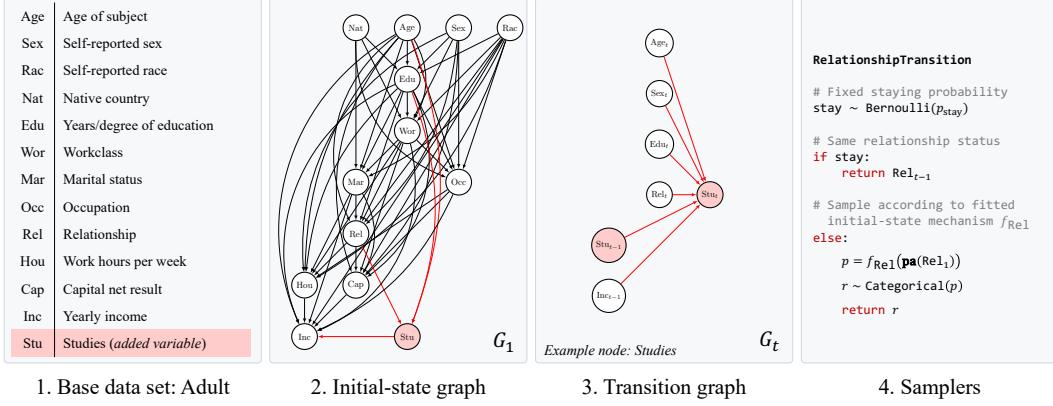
| | |
|---|---|
| Age | Age of subject |
| Sex | Self-reported sex |
| Rac | Self-reported race |
| Nat | Native country |
| Edu | Years/degree of education |
| Wor | Workclass |
| Mar | Marital status |
| Occ | Occupation |
| Rel | Relationship |
| Hou | Work hours per week |
| Cap | Capital net result |
| Inc | Yearly income |
| Stu | Studies (*added variable*) |

Nat Age Sex Rac Edu Wor Mar Occ Rel Hou Cap Inc Stu

$G_1$

$\text{Age}_t$ $\text{Sex}_t$ $\text{Edu}_t$ $\text{Rel}_t$ $\text{Stu}_t$ $\text{Stu}_{t-1}$ $\text{Inc}_{t-1}$

*Example node: Studies*

$G_t$

RelationshipTransition

# Fixed staying probability
stay ~ Bernoulli($p_{\text{stay}}$)

# Same relationship status
if stay:
    return $\text{Rel}_{t-1}$

# Sample according to fitted
  initial-state mechanism $f_{\text{Rel}}$
else:
    $p = f_{\text{Rel}}(\textbf{pa}(\text{Rel}_1))$
    $r$ ~ Categorical($p$)
    return $r$

1. Base data set: Adult

2. Initial-state graph

3. Transition graph

4. Samplers